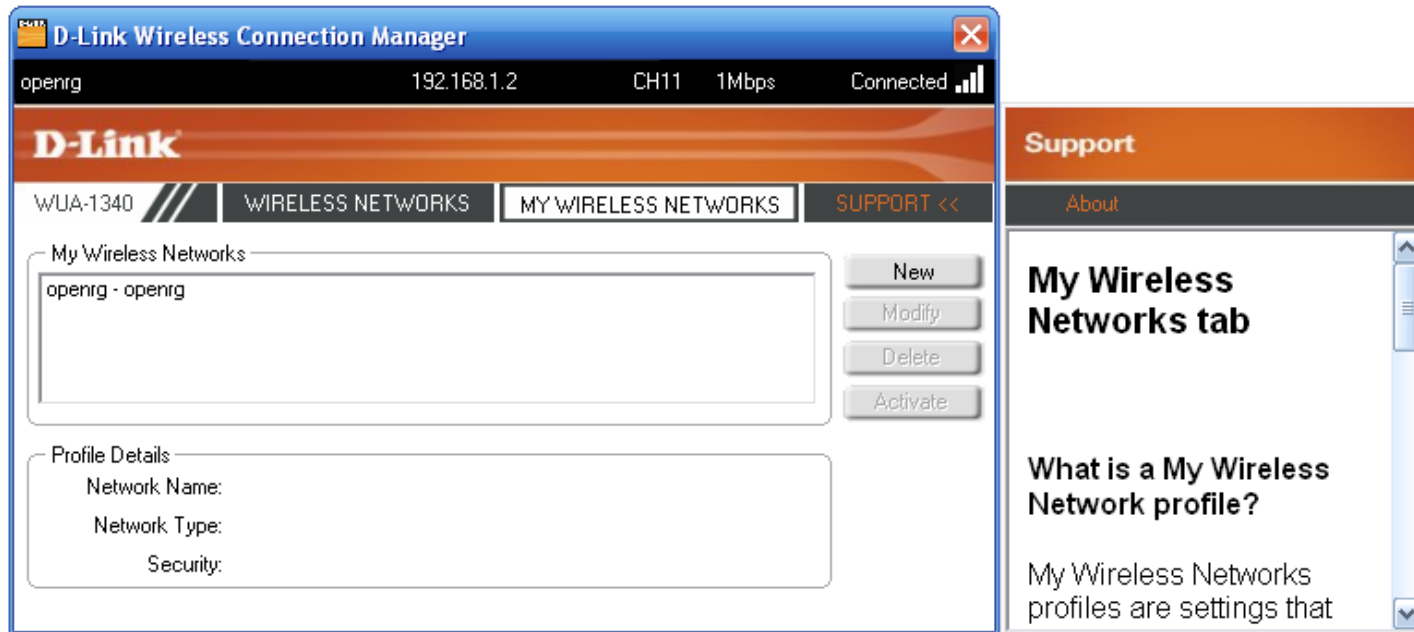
D-Link Wireless Connection Manager

openrg 192.168.1.2 CH11 1Mbps Connected

D-Link

WUA-1340 WIRELESS NETWORKS MY WIRELESS NETWORKS SUPPORT <<

My Wireless Networks

openrg - openrg

New

Modify

Delete

Activate

Profile Details

Network Name:

Network Type:

Security:

Support

About

My Wireless Networks tab

What is a My Wireless Network profile?

My Wireless Networks profiles are settings that